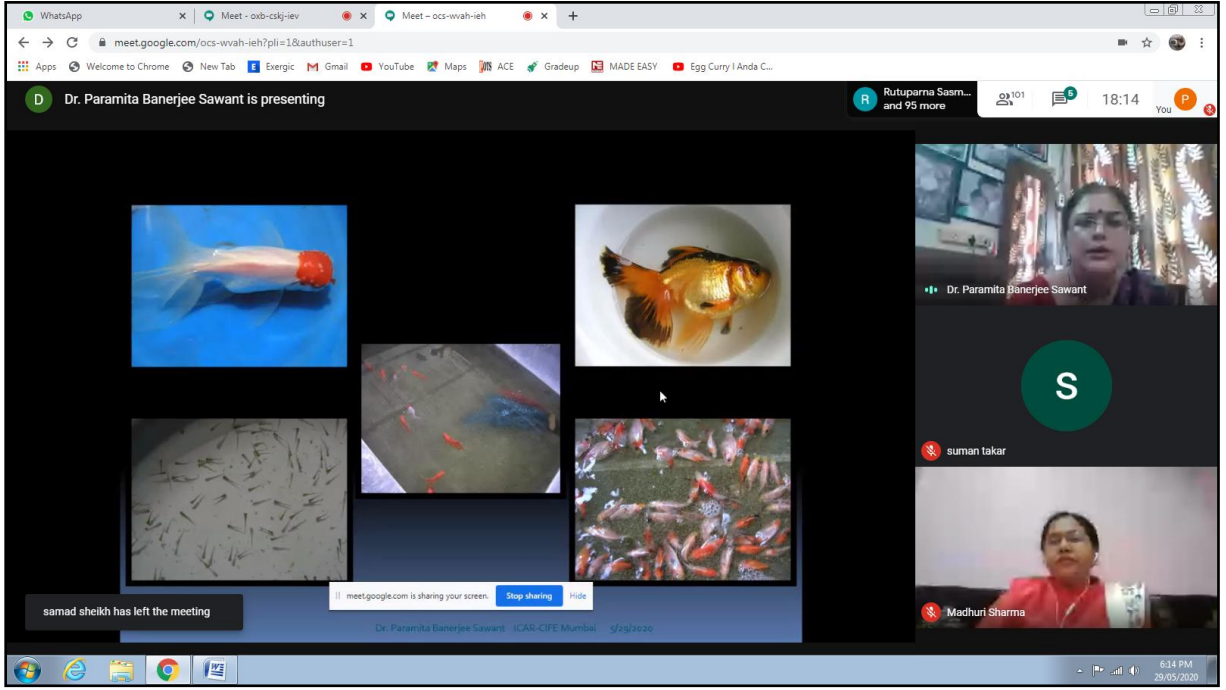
WhatsApp ×
Meet - oxb-cskj-iev ×
Meet – ocs-wvah-ieh ×
+

meet.google.com/ocs-wvah-ieh?pli=1&authuser=1

Apps Welcome to Chrome New Tab Exergic Gmail YouTube Maps ACE Gradeup MADE EASY Egg Curry I Anda C...

D Dr. Paramita Banerjee Sawant is presenting

R Rutuparna Sasm... and 95 more

101

5

18:14

You P

Dr. Paramita Banerjee Sawant

S

suman takar

Madhuri Sharma

samad sheikh has left the meeting

meet.google.com is sharing your screen. Stop sharing Hide

Dr. Paramita Banerjee Sawant ICAR-CIFE Mumbai 5/29/2020

6:14 PM
29/05/2020